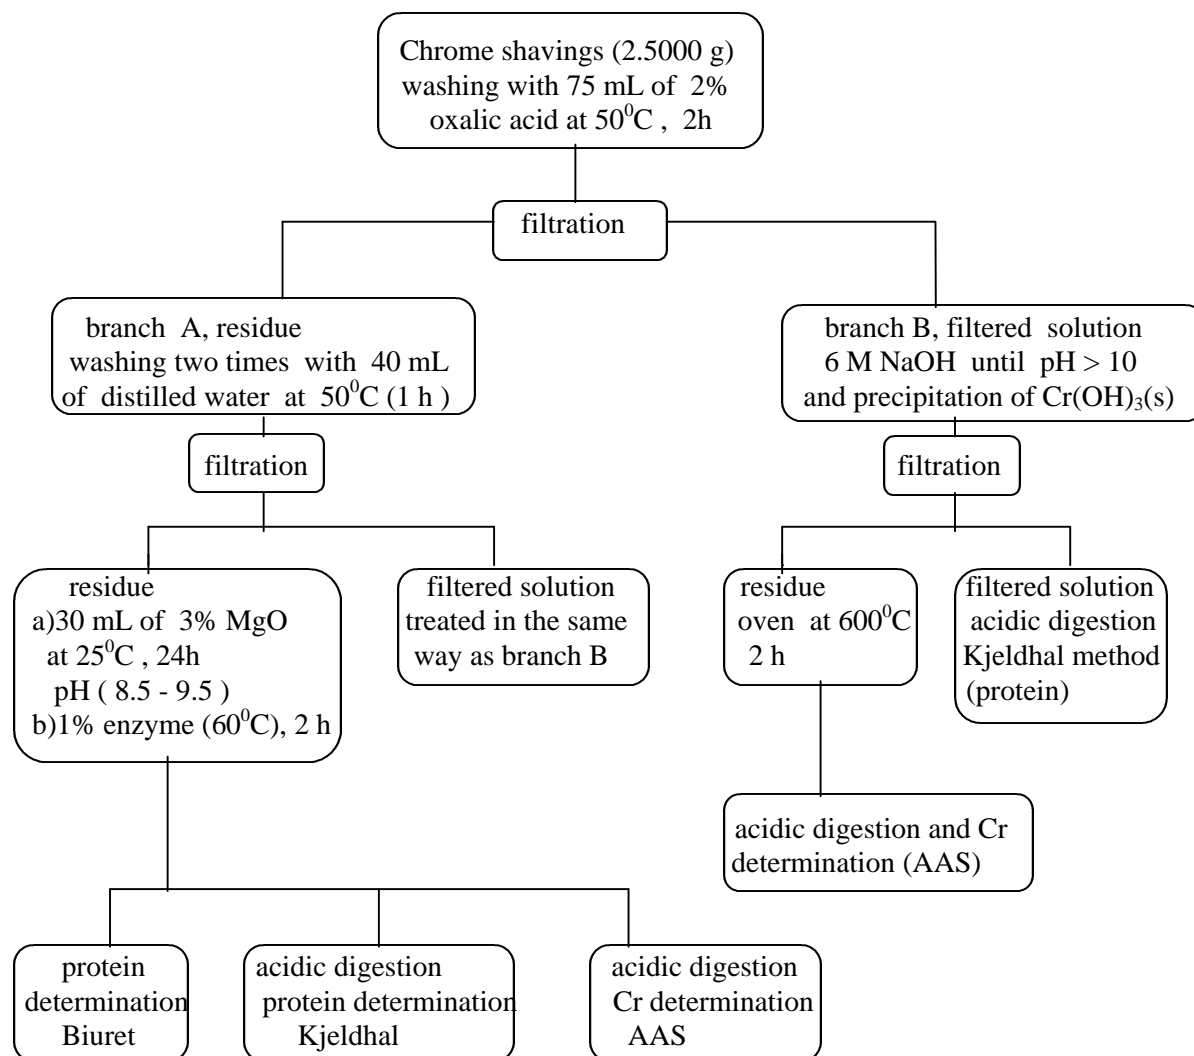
Chrome shavings (2.5000 g) washing with 75 mL of 2% oxalic acid at $50^0$C , 2h

filtration

branch A, residue washing two times with 40 mL of distilled water at $50^0$C (1 h )

branch B, filtered solution 6 M NaOH until pH > 10 and precipitation of $Cr(OH)_3$(s)

filtration

filtration

residue a)30 mL of 3% MgO at $25^0$C , 24h pH ( 8.5 - 9.5 ) b)1% enzyme ($60^0$C), 2 h

filtered solution treated in the same way as branch B

residue oven at $600^0$C 2 h

filtered solution acidic digestion Kjeldhal method (protein)

acidic digestion and Cr determination (AAS)

protein determination Biuret

acidic digestion protein determination Kjeldhal

acidic digestion Cr determination AAS